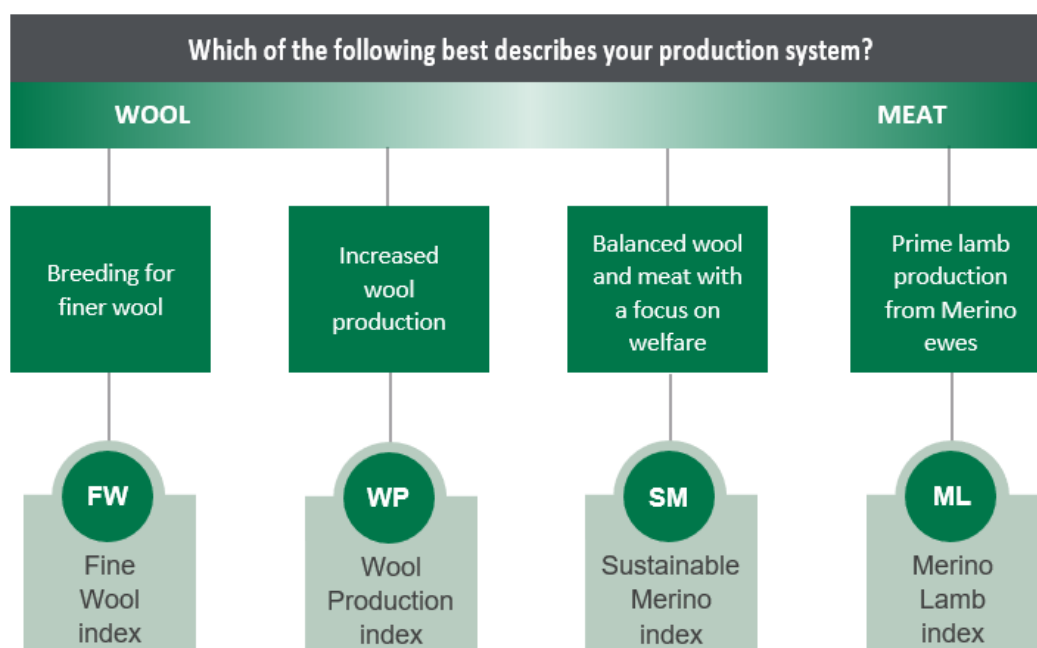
Which of the following best describes your production system?

WOOL

MEAT

Breeding for finer wool

Increased wool production

Balanced wool and meat with a focus on welfare

Prime lamb production from Merino ewes

FW

Fine Wool index

WP

Wool Production index

SM

Sustainable Merino index

ML

Merino Lamb index